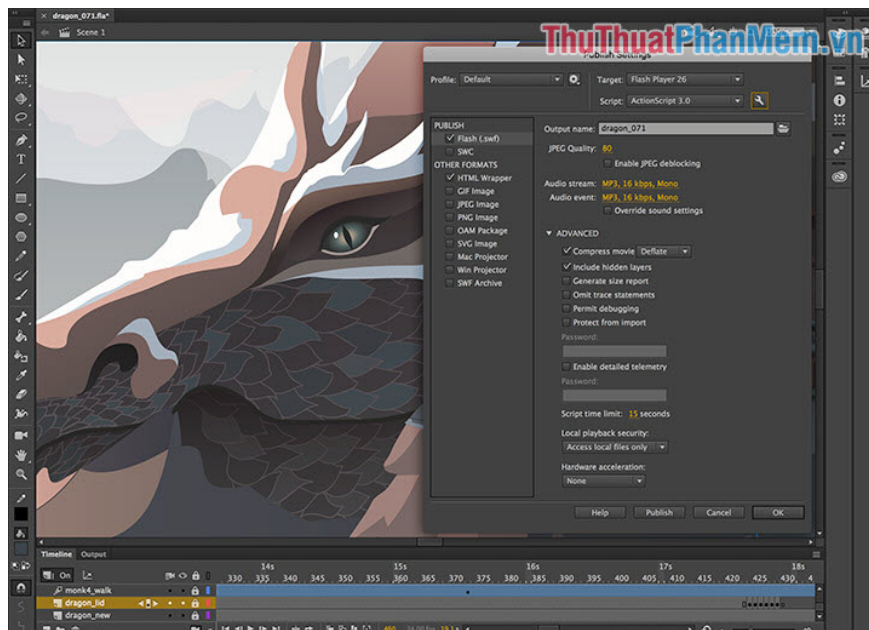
dragon_071.fla*
Scene 1
ThuThuatPhanMem.vn
Publish Settings
Profile: Default
Target: Flash Player 26
Script: ActionScript 3.0
PUBLISH
Flash (.swf)
SWC
OTHER FORMATS
HTML Wrapper
GIF Image
JPEG Image
PNG Image
OAM Package
SVG Image
Mac Projector
Win Projector
SWF Archive
Output name: dragon_071
JPEG Quality: 80
Enable JPEG deblocking
Audio stream: MP3, 16 kbps, Mono
Audio event: MP3, 16 kbps, Mono
Override sound settings
ADVANCED
Compress movie Deflate
Include hidden layers
Generate size report
Omit trace statements
Permit debugging
Protect from import
Password:
Enable detailed telemetry
Password:
Script time limit: 15 seconds
Local playback security:
Access local files only
Hardware acceleration:
None
Help
Publish
Cancel
OK
Timeline Output
On
14s 15s 16s 17s 18s
330 335 340 345 350 355 360 365 370 375 380 385 390 395 400 405 410 415 420 425 430
monk4_walk
dragon_lid
dragon_new
460 24.00 fps 19.1 s